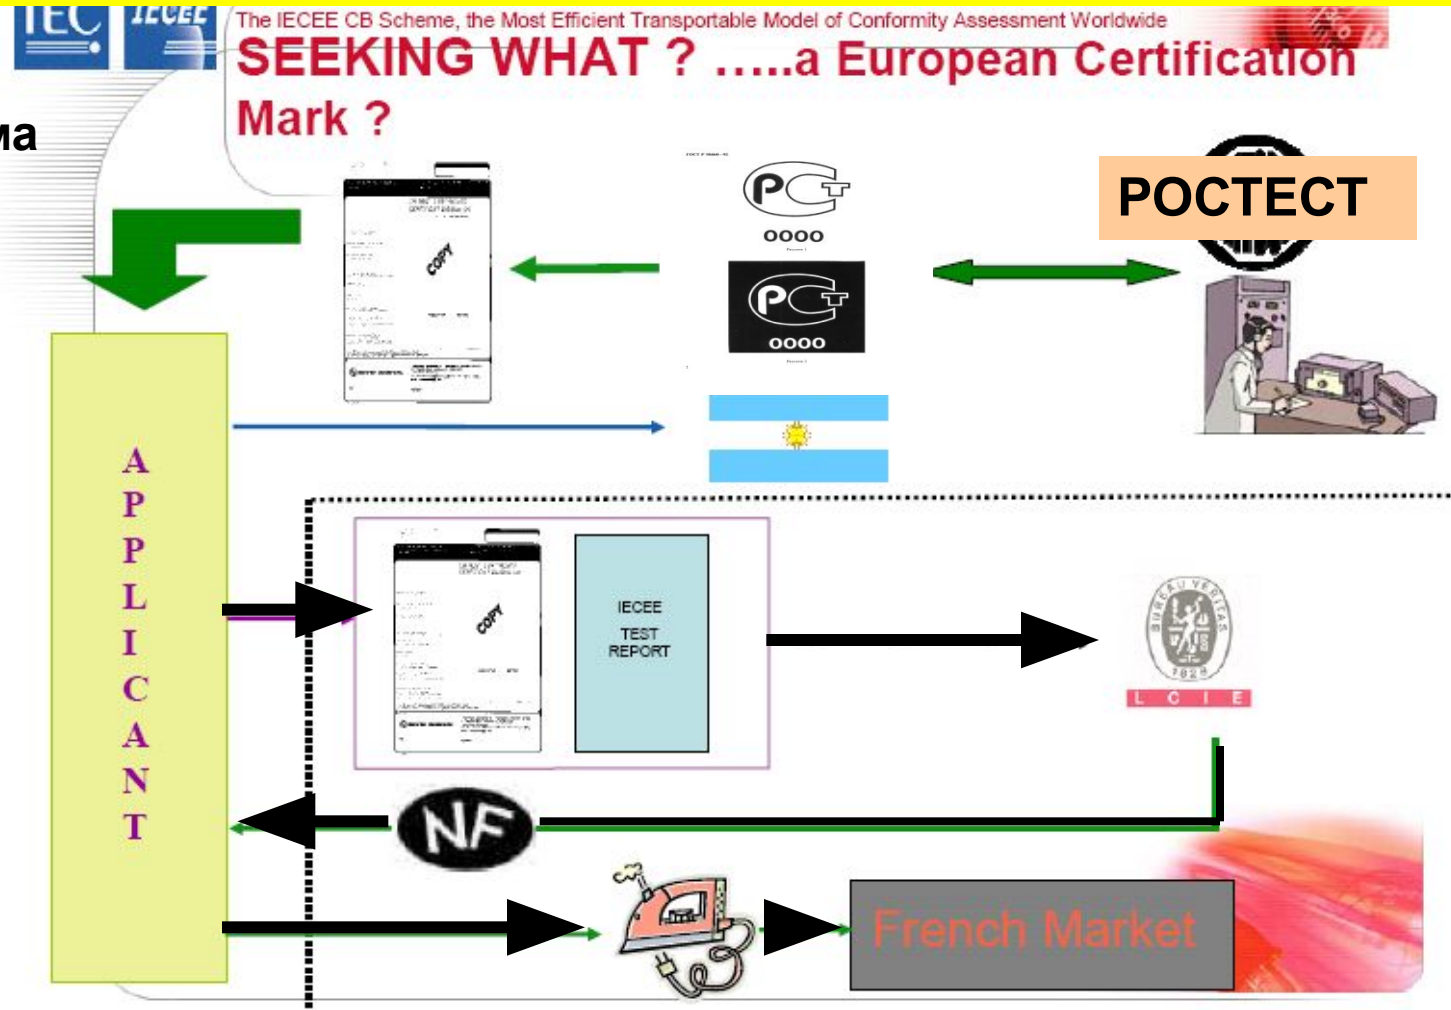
IEC IECEE

The IECEE CB Scheme, the Most Efficient Transportable Model of Conformity Assessment Worldwide

SEEKING WHAT ? …..a European Certification Mark ?

ма

COPY

PC 0000

PC 0000

POCTECT

A P P L I C A N T

COPY

IECEE TEST REPORT

BUREAU VERITAS 1828

L C I E

NF

French Market